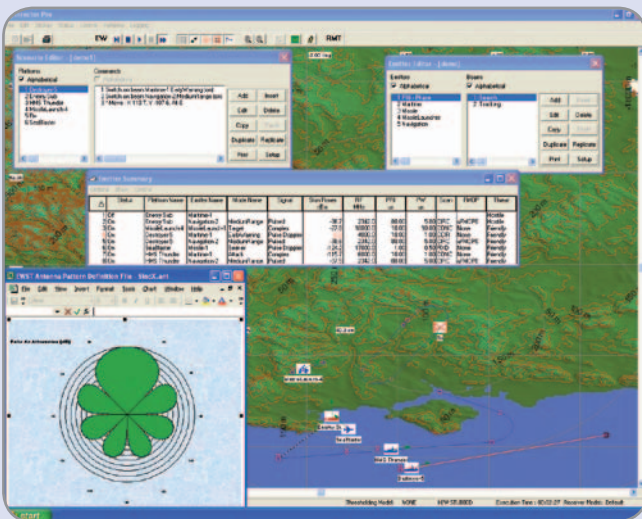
Scenario Editor - [Untitled]

Platforms
Alphabetical
1 Destroyer1
2 Enemy Sub
3 HMS Thunder
4 MissileLaunch-1
5 Rx
6 SeaBase

Comments
1 Switch on beam Marine1 EarlyWarning-Mast
2 Switch on beam Navigation2 MediumRangeMast
3 Move - X:132 T, Y:3878, R:0

Add
Insert
Edit
Delete
Copy
Paste
Duplicate
Replicate
Find
Setup

Emitters Editor - [Library]

Emitters
Alphabetical
1 EW - Phase
2 Marine
3 Missile
4 MissileLauncher
5 Navigation

Beams
Alphabetical
1 Search
2 Tracking

Add
Insert
Edit
Delete
Copy
Paste
Duplicate
Replace
Print
Setup

Emitter Summary

| Δ | Status | Platform Name | Emitter Name | Mode Name | Signal | Start Power dBm | RF MHz | PRI us | PW us | Scan | RWOP | Threat |
|---|---|---|---|---|---|---|---|---|---|---|---|---|
| 1 | Off | Enemy Sub | Marine1 | | Pulsed | | | | | | | Hostile |
| 2 | Off | Enemy Sub | Navigation2 | MediumRange | Pulsed | | | | | CRC | | Hostile |
| 3 | On | MissileLaunch-1 | Missile | Target | Complex | | | | | CRC | None | Hostile |
| 4 | On | Destroyer1 | Marine1 | LowerVariety | Pulse Doppler | | | | | CRC | None | Friendly |
| 5 | On | Destroyer1 | Navigation2 | MediumRange | Pulsed | | | | | CRC | | Friendly |
| 6 | On | SeaBase | Missile1 | | Pulse Doppler | | | | | | | Friendly |
| 7 | On | HMS Thunder | Marine1 | Search | Pulsed | | | | | | | Friendly |
| 8 | On | HMS Thunder | Navigation2 | Attack | Complex | | | | | | None | Friendly |
| 9 | On | HMS Thunder | Navigation2 | MediumRange | Pulsed | | | | | CRC | | Friendly |

EWST Antenna Pattern Definition File - Sheet1.art

File Edit View Insert Format Tools Chart Window Help

Shadowing Model: NONE
NEW STUDIED
Execution Time: 00:02:27
Receiver Mode: Default

RMT
EW
START